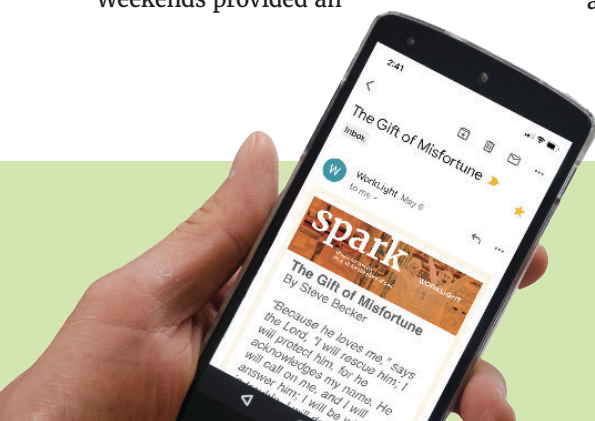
weekends provided an

a

2:41

The Gift of Misfortune

Inbox

W

WorkLight May 6

to me

spark

WORKLIGHT

The Gift of Misfortune

By Steve Becker

"Because he loves me," says the Lord, "I will rescue him; I will protect him, for he acknowledges my name. He will call on me, and I will answer him; I will be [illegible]